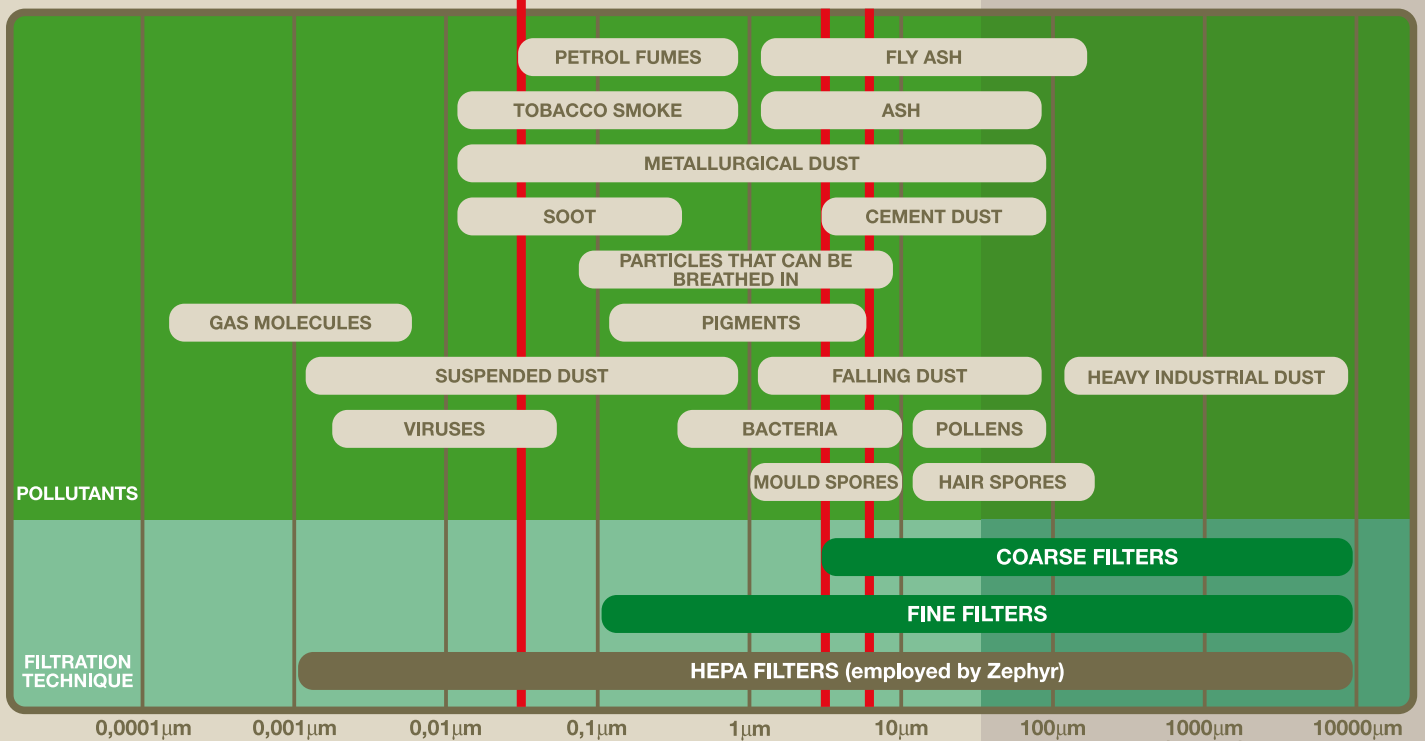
PETROL FUMES
FLY ASH
TOBACCO SMOKE
ASH
METALLURGICAL DUST
SOOT
CEMENT DUST
PARTICLES THAT CAN BE BREATHED IN
GAS MOLECULES
PIGMENTS
SUSPENDED DUST
FALLING DUST
HEAVY INDUSTRIAL DUST
VIRUSES
BACTERIA
POLLENS
MOULD SPORES
HAIR SPORES
POLLUTANTS
COARSE FILTERS
FINE FILTERS
FILTRATION TECHNIQUE
HEPA FILTERS (employed by Zephyr)
0,0001µm 0,001µm 0,01µm 0,1µm 1µm 10µm 100µm 1000µm 10000µm